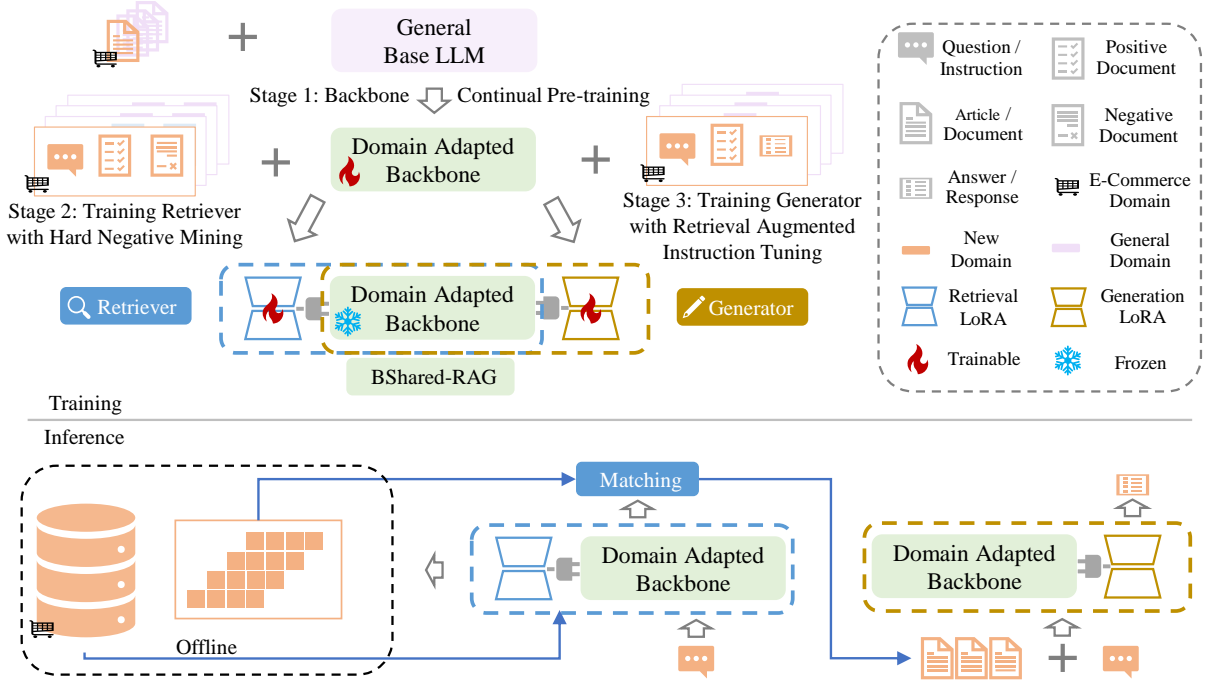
General Base LLM

Stage 1: Backbone Continual Pre-training

Domain Adapted Backbone

Stage 2: Training Retriever with Hard Negative Mining

Stage 3: Training Generator with Retrieval Augmented Instruction Tuning

Retriever

Domain Adapted Backbone

Generator

BShared-RAG

Question / Instruction

Positive Document

Article / Document

Negative Document

Answer / Response

E-Commerce Domain

New Domain

General Domain

Retrieval LoRA

Generation LoRA

Trainable

Frozen

Training

Inference

Matching

Domain Adapted Backbone

Domain Adapted Backbone

Offline